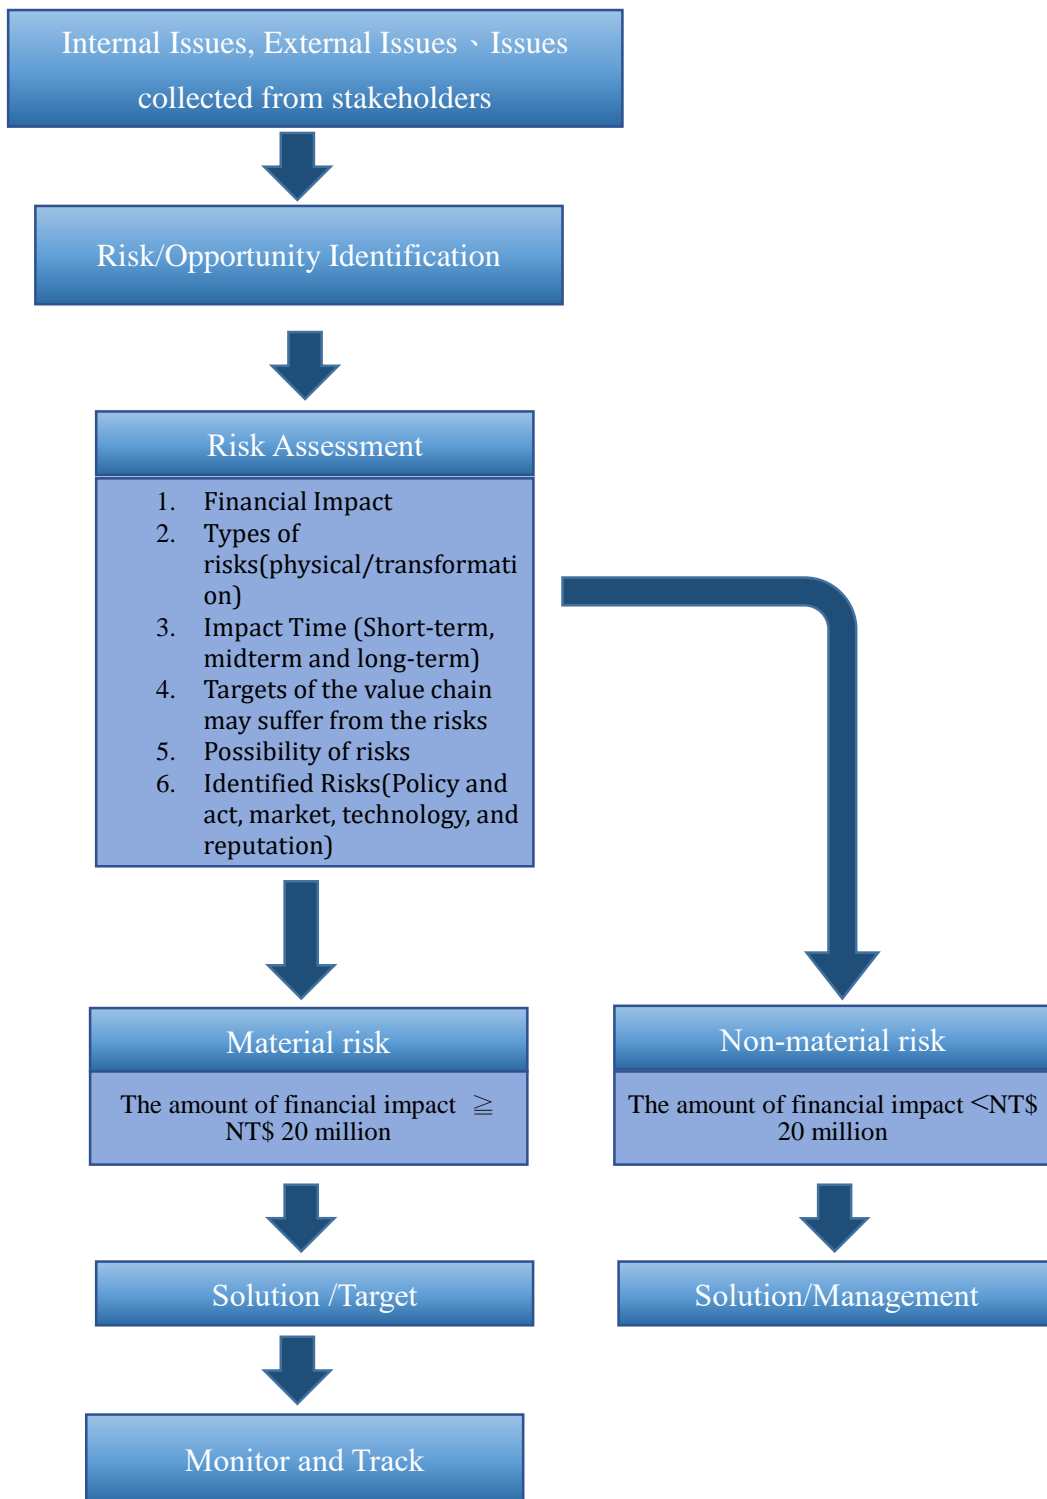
Internal Issues, External Issues、Issues collected from stakeholders

Risk/Opportunity Identification

Risk Assessment

1. Financial Impact
2. Types of risks(physical/transformation)
3. Impact Time (Short-term, midterm and long-term)
4. Targets of the value chain may suffer from the risks
5. Possibility of risks
6. Identified Risks(Policy and act, market, technology, and reputation)

Material risk

The amount of financial impact $\geqq$ NT$ 20 million

Non-material risk

The amount of financial impact <NT$ 20 million

Solution /Target

Solution/Management

Monitor and Track